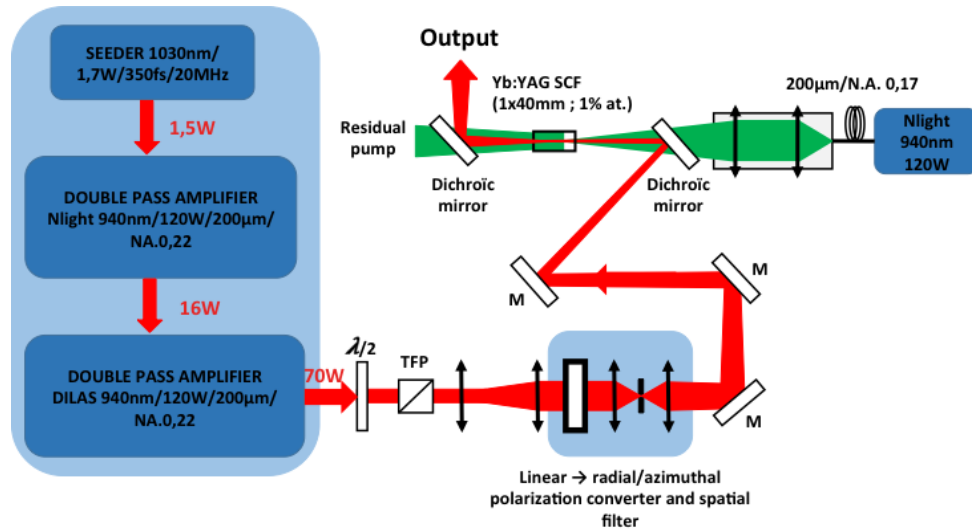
SEEDER 1030nm/ 1,7W/350fs/20MHz

1,5W

DOUBLE PASS AMPLIFIER Nlight 940nm/120W/200µm/ NA.0,22

16W

DOUBLE PASS AMPLIFIER DILAS 940nm/120W/200µm/ NA.0,22

70W

$\lambda/2$

TFP

Output

Yb:YAG SCF (1x40mm ; 1% at.)

200µm/N.A. 0,17

Residual pump

Dichroïc mirror

Dichroïc mirror

Nlight 940nm 120W

M

M

M

Linear → radial/azimuthal polarization converter and spatial filter